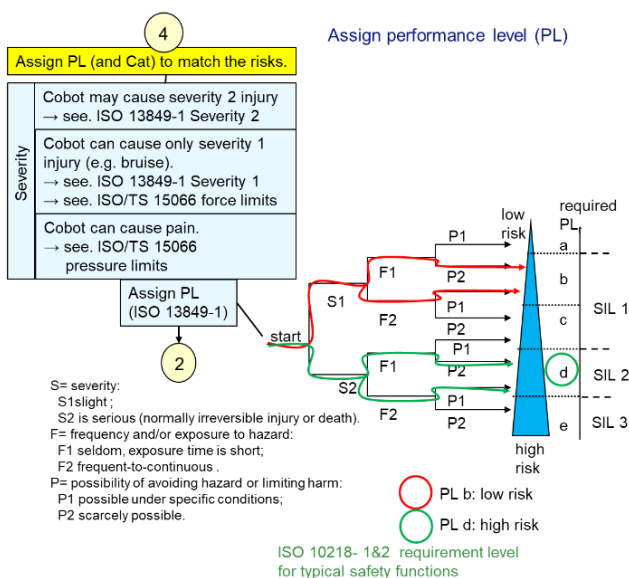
4

Assign PL (and Cat) to match the risks.

Assign performance level (PL)

Severity

Cobot may cause severity 2 injury → see. ISO 13849-1 Severity 2

Cobot can cause only severity 1 injury (e.g. bruise). → see. ISO 13849-1 Severity 1 → see. ISO/TS 15066 force limits

Cobot can cause pain. → see. ISO/TS 15066 pressure limits

Assign PL (ISO 13849-1)

2

start

S1

S2

F1

F2

F1

F2

P1

P2

P1

P2

P1

P2

P1

P2

low risk

high risk

required PL

a

b

c

d

e

SIL 1

SIL 2

SIL 3

S= severity:
S1slight ;
S2 is serious (normally irreversible injury or death).
F= frequency and/or exposure to hazard:
F1 seldom, exposure time is short;
F2 frequent-to-continuous .
P= possibility of avoiding hazard or limiting harm:
P1 possible under specific conditions;
P2 scarcely possible.

PL b: low risk

PL d: high risk

ISO 10218- 1&2 requirement level for typical safety functions